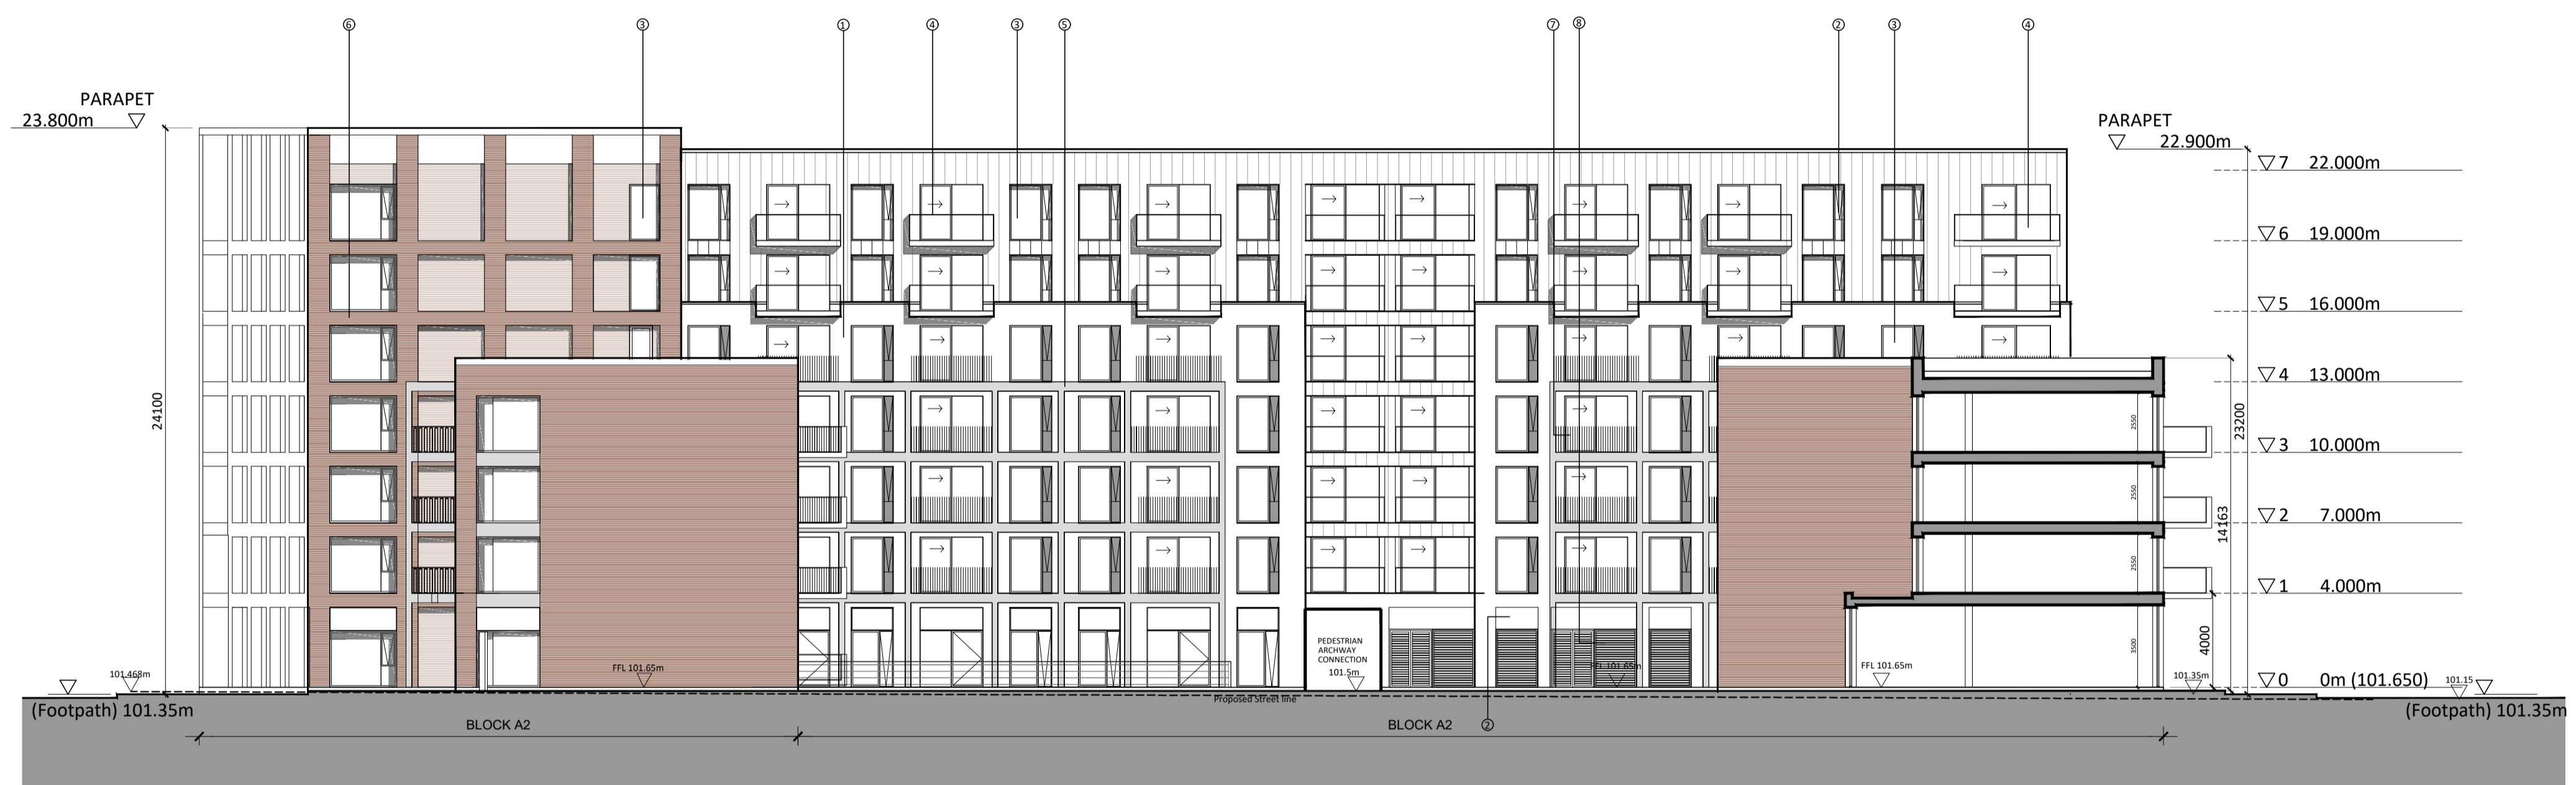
⑥ ③ ① ④ ③ ⑤ ⑦ ⑧ ② ③ ④

PARAPET
23.800m

PARAPET
22.900m

7 22.000m
6 19.000m
5 16.000m
4 13.000m
3 10.000m
2 7.000m
1 4.000m
0 0m (101.650)

24100
23200
14163
4000
2550
2550
2550
3500

PEDESTRIAN ARCHWAY CONNECTION
101.5m

101.468m
FFL 101.65m
FFL 101.65m
FFL 101.65m
101.35m
101.15

(Footpath) 101.35m
Proposed street line
(Footpath) 101.35m

BLOCK A2
BLOCK A2
②